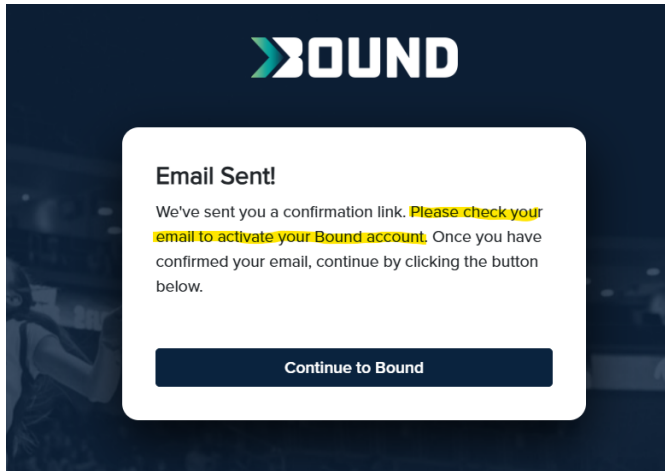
BOUND

Email Sent!

We've sent you a confirmation link. Please check your email to activate your Bound account. Once you have confirmed your email, continue by clicking the button below.

Continue to Bound